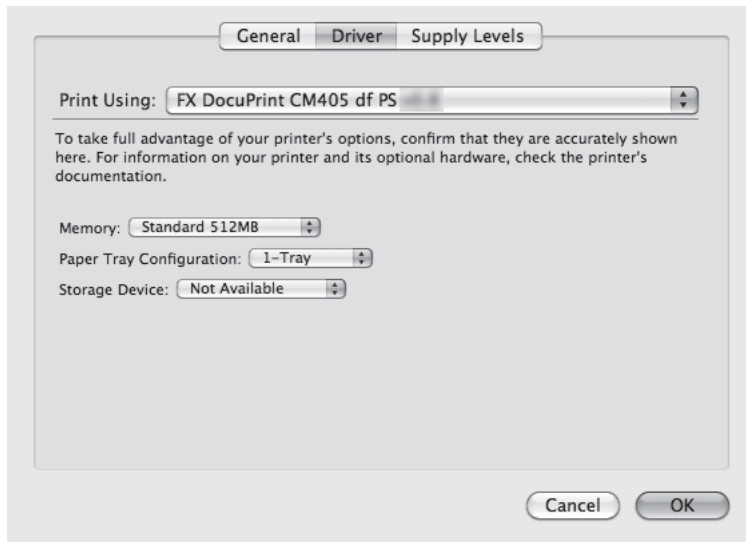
General | Driver | Supply Levels

Print Using: FX DocuPrint CM405 df PS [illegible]

To take full advantage of your printer's options, confirm that they are accurately shown here. For information on your printer and its optional hardware, check the printer's documentation.

Memory: Standard 512MB

Paper Tray Configuration: 1-Tray

Storage Device: Not Available

Cancel | OK